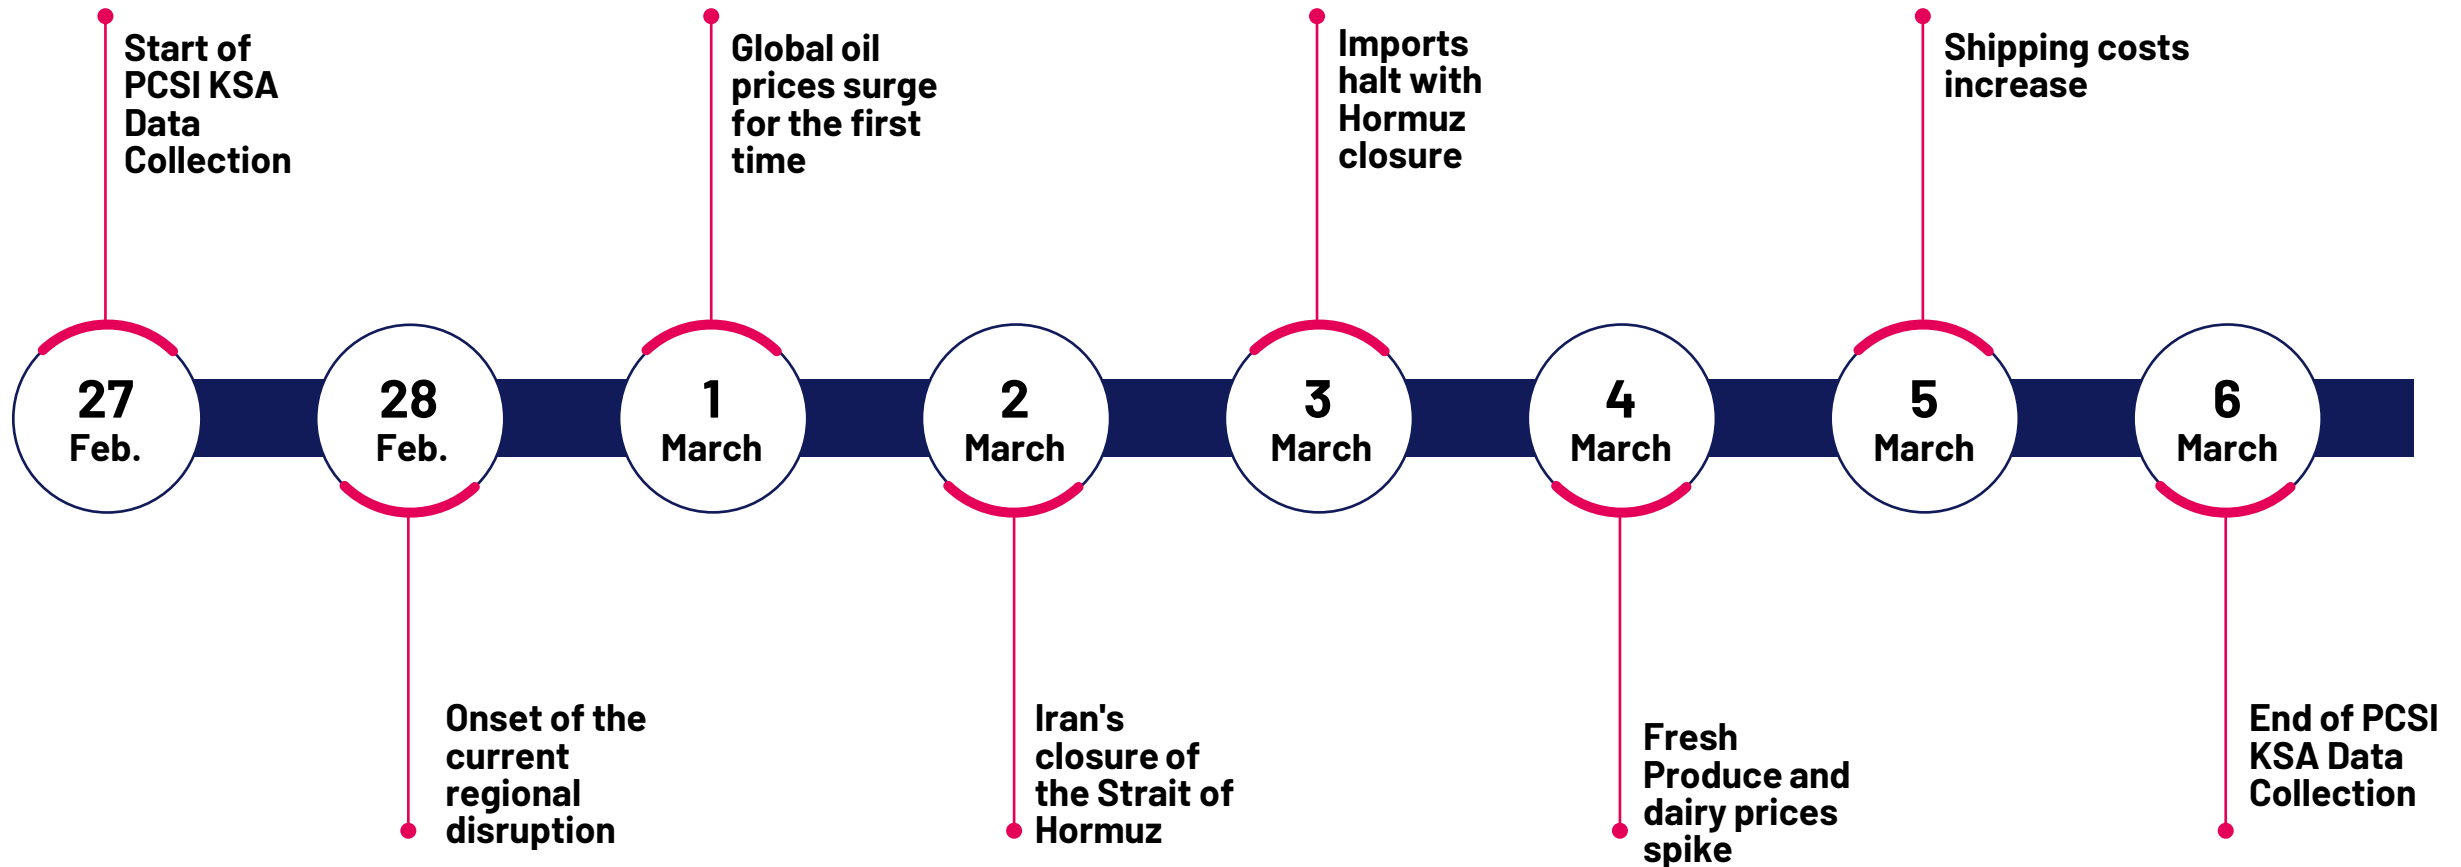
Start of PCSI KSA Data Collection

27 Feb.

28 Feb.

Onset of the current regional disruption

Global oil prices surge for the first time

1 March

2 March

Iran's closure of the Strait of Hormuz

Imports halt with Hormuz closure

3 March

4 March

Fresh Produce and dairy prices spike

Shipping costs increase

5 March

6 March

End of PCSI KSA Data Collection